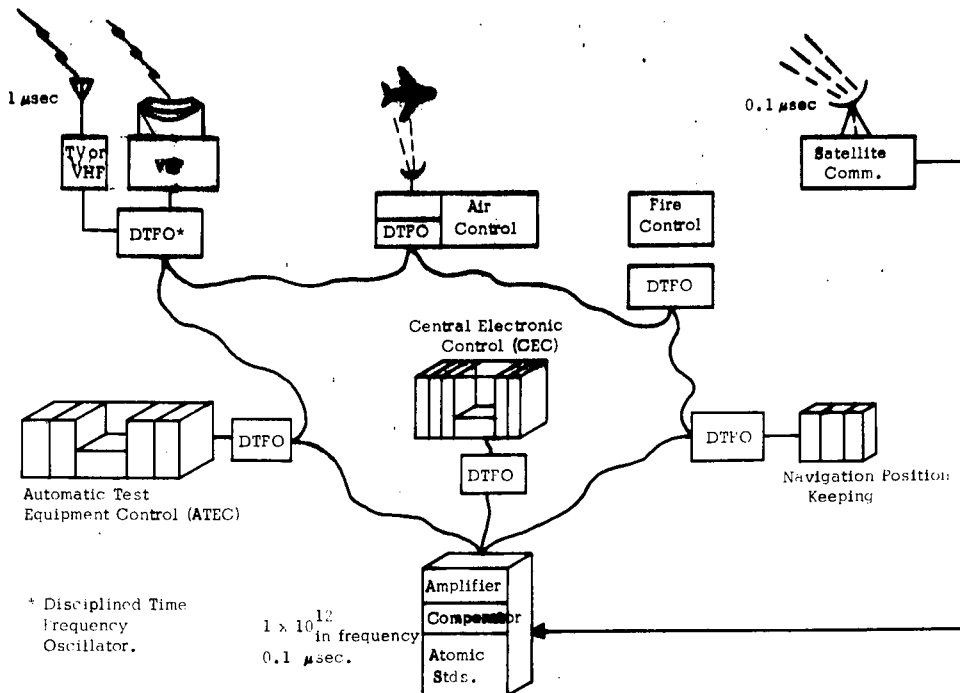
1 μsec

TV or VHF

VLF

DTFO*

Air Control

DTFO

0.1 μsec

Satellite Comm.

Fire Control

DTFO

Central Electronic Control (CEC)

DTFO

DTFO

DTFO

Automatic Test Equipment Control (ATEC)

Navigation Position Keeping

* Disciplined Time Frequency Oscillator.

$1 \times 10^{12}$ in frequency

0.1 μsec.

Amplifier

Comparator

Atomic Stds.